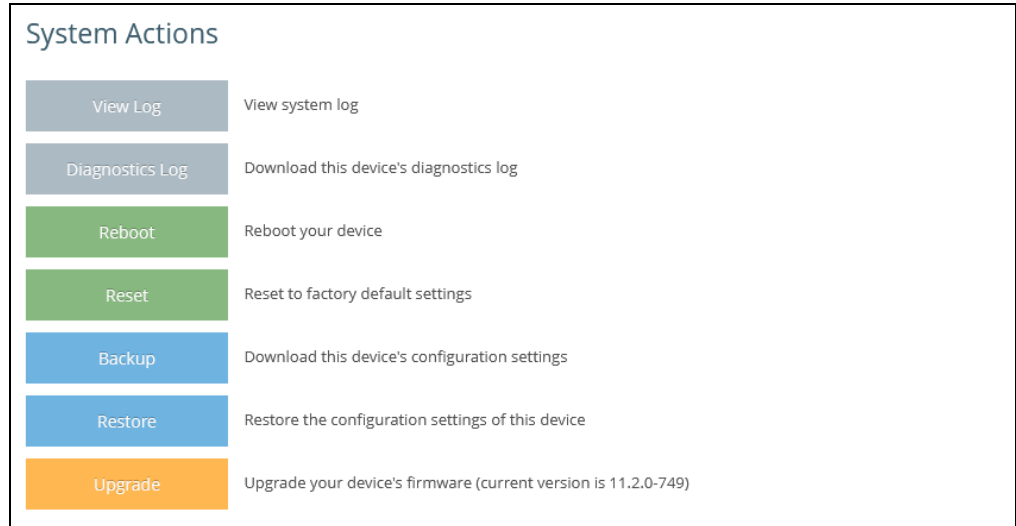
System Actions

| | |
|---|---|
| View Log | View system log |
| Diagnostics Log | Download this device's diagnostics log |
| Reboot | Reboot your device |
| Reset | Reset to factory default settings |
| Backup | Download this device's configuration settings |
| Restore | Restore the configuration settings of this device |
| Upgrade | Upgrade your device's firmware (current version is 11.2.0-749) |